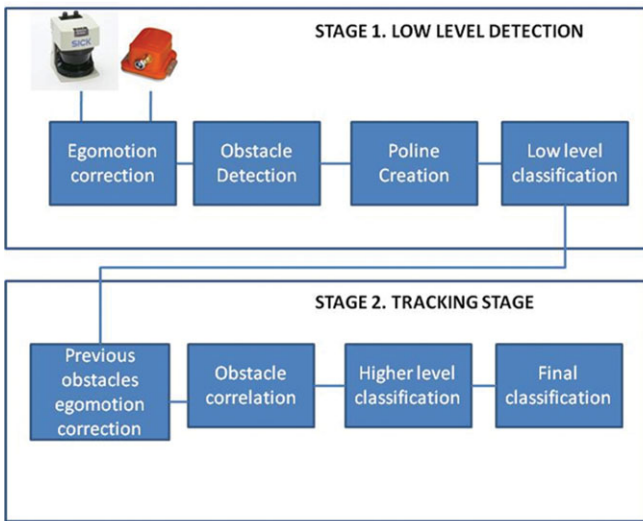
STAGE 1. LOW LEVEL DETECTION

SICK

Egomotion correction

Obstacle Detection

Poline Creation

Low level classification

STAGE 2. TRACKING STAGE

Previous obstacles egomotion correction

Obstacle correlation

Higher level classification

Final classification